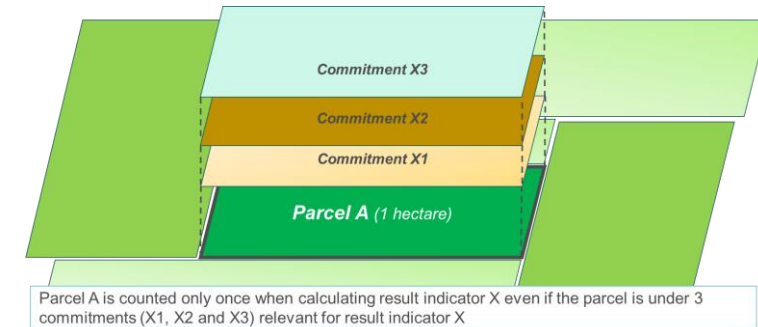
Commitment X3

Commitment X2

Commitment X1

Parcel A (1 hectare)

Parcel A is counted only once when calculating result indicator X even if the parcel is under 3 commitments (X1, X2 and X3) relevant for result indicator X